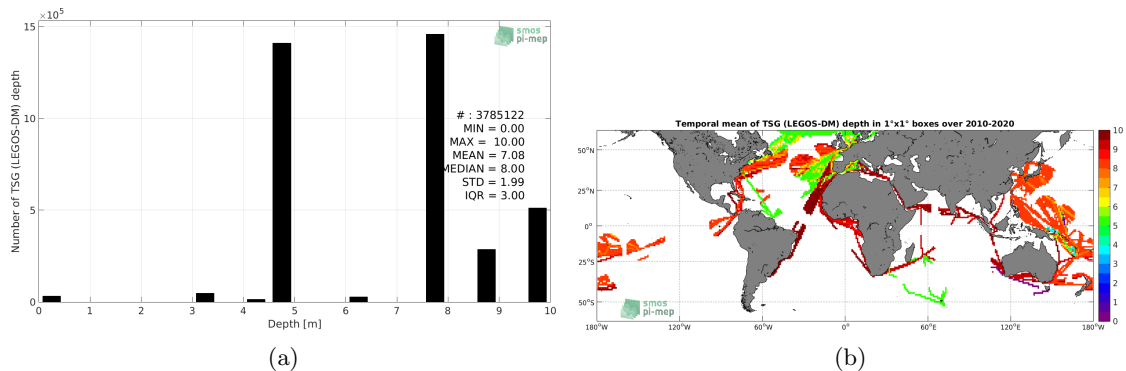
$\times10^5$
15
10
5
0
Number of TSG (LEGOS-DM) depth
smos pi-mep
# : 3785122
MIN = 0.00
MAX = 10.00
MEAN = 7.08
MEDIAN = 8.00
STD = 1.99
IQR = 3.00
0 1 2 3 4 5 6 7 8 9 10
Depth [m]
(a)

Temporal mean of TSG (LEGOS-DM) depth in 1°x1° boxes over 2010-2020
50°N
25°N
0°
25°S
50°S
180°W 120°W 60°W 0° 60°E 120°E 180°W
10
9
8
7
6
5
4
3
2
1
0
smos pi-mep
(b)